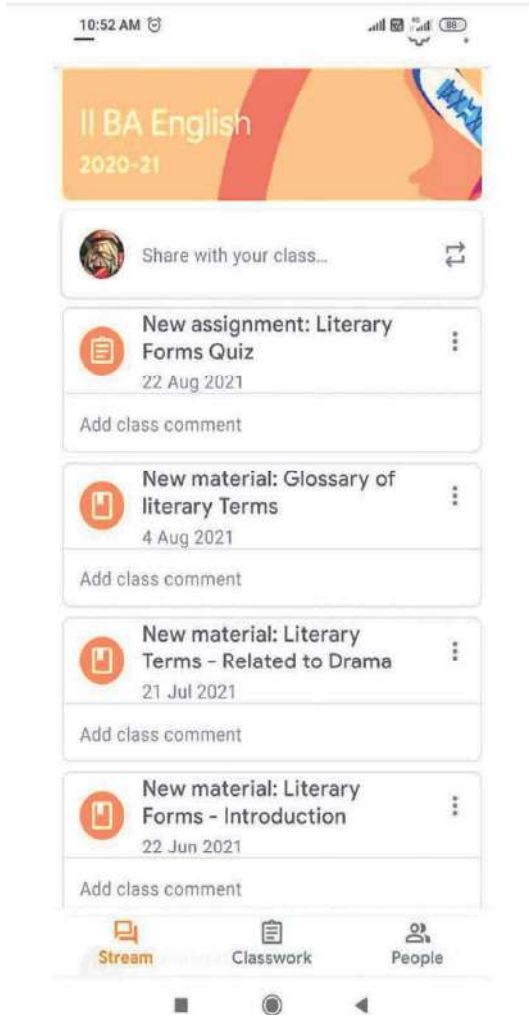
10:52 AM

88

II BA English
2020-21

Share with your class...

New assignment: Literary Forms Quiz
22 Aug 2021

Add class comment

New material: Glossary of literary Terms
4 Aug 2021

Add class comment

New material: Literary Terms - Related to Drama
21 Jul 2021

Add class comment

New material: Literary Forms - Introduction
22 Jun 2021

Add class comment

Stream
Classwork
People